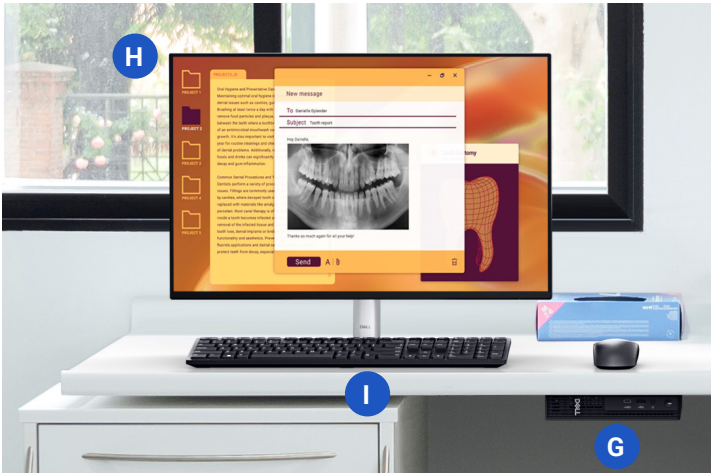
H

PROJECT 1

PROJECT 2

PROJECT 3

PROJECT 4

PROJECT 5

PROJECT_B

Oral Hygiene and Preventative Care
Maintaining optimal oral hygiene is
dental issues such as cavities, gu
Brushing at least twice a day with
remove food particles and plaque,
between the teeth where a toothb
of an antimicrobial mouthwash ca
growth. It's also important to visit
your for routine cleanings and che
of dental problems. Additionally, a
foods and drinks can significantly
decay and gum inflammation.

Common Dental Procedures and T
Dentists perform a variety of proc
issues. Fillings are commonly use
by cavities, where decayed tooth
replaced with materials like amalg
porcelain. Root canal therapy is o
inside a tooth becomes infected o
removal of the infected tissue and
tooth loss, dental implants or brid
functionality and aesthetics. Preve
fluoride applications and dental se
protect teeth from decay, especia

New message

To Danielle Splendor

Subject Teeth report

Hey Danielle,

Thanks so much again for all your help!

Send

tomy

DELL

I

DELL

G